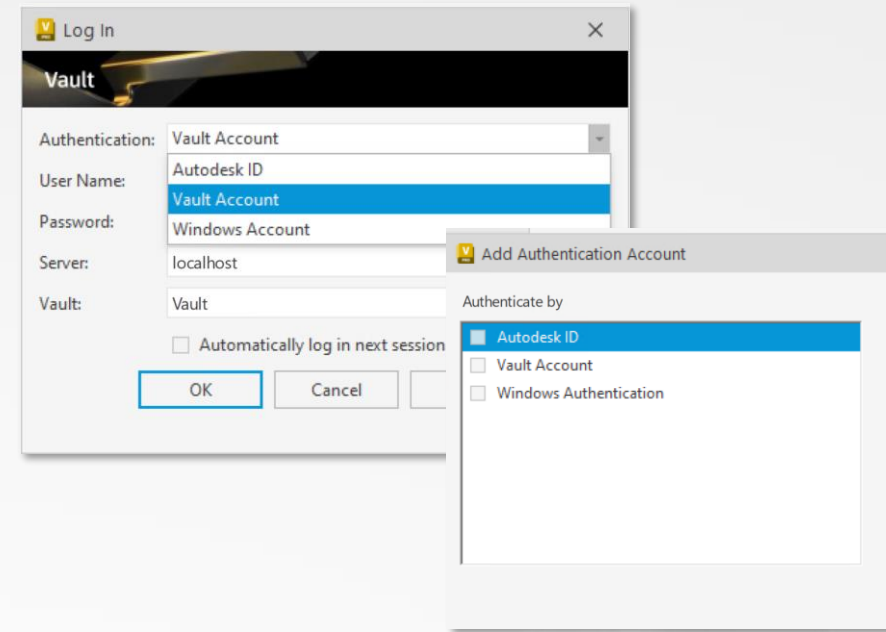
Log In

Vault

Authentication: Vault Account

Autodesk ID
Vault Account
Windows Account

User Name:

Password:

Server: localhost

Vault: Vault

Automatically log in next session

OK
Cancel

Add Authentication Account

Authenticate by

Autodesk ID
Vault Account
Windows Authentication